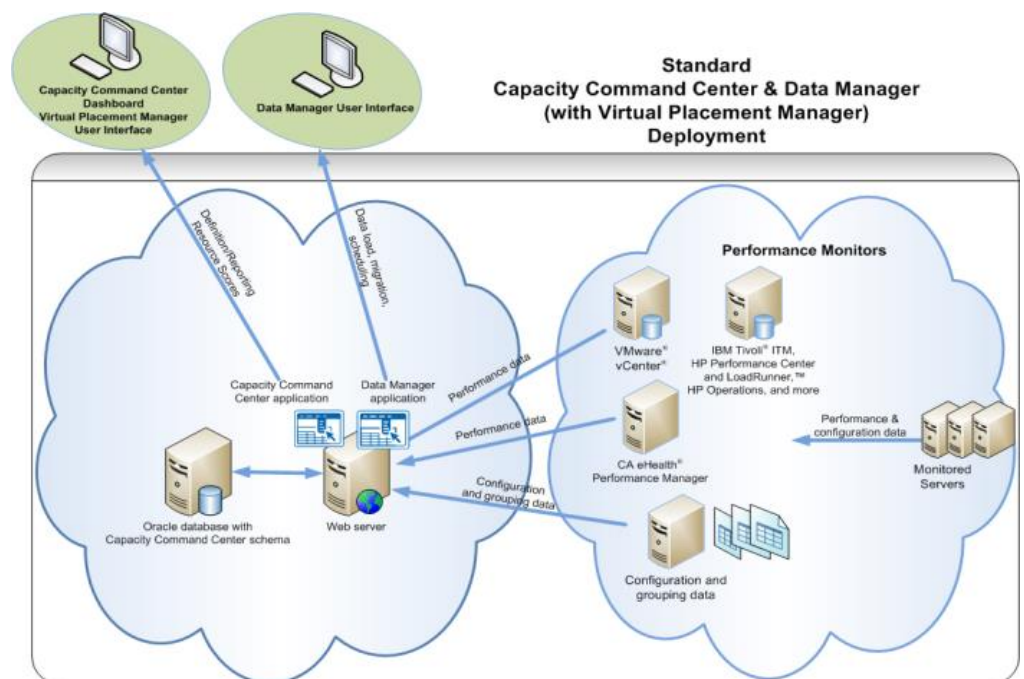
Capacity Command Center Dashboard
Virtual Placement Manager User Interface

Data Manager User Interface

Standard
Capacity Command Center & Data Manager
(with Virtual Placement Manager)
Deployment

Definition/Reporting
Resource Scores

Data load, migration, scheduling

Performance Monitors

VMware® vCenter®

IBM Tivoli® ITM, HP Performance Center and LoadRunner,™ HP Operations, and more

Performance data

Capacity Command Center application

Data Manager application

Performance data

CA eHealth® Performance Manager

Performance & configuration data

Monitored Servers

Configuration and grouping data

Oracle database with Capacity Command Center schema

Web server

Configuration and grouping data